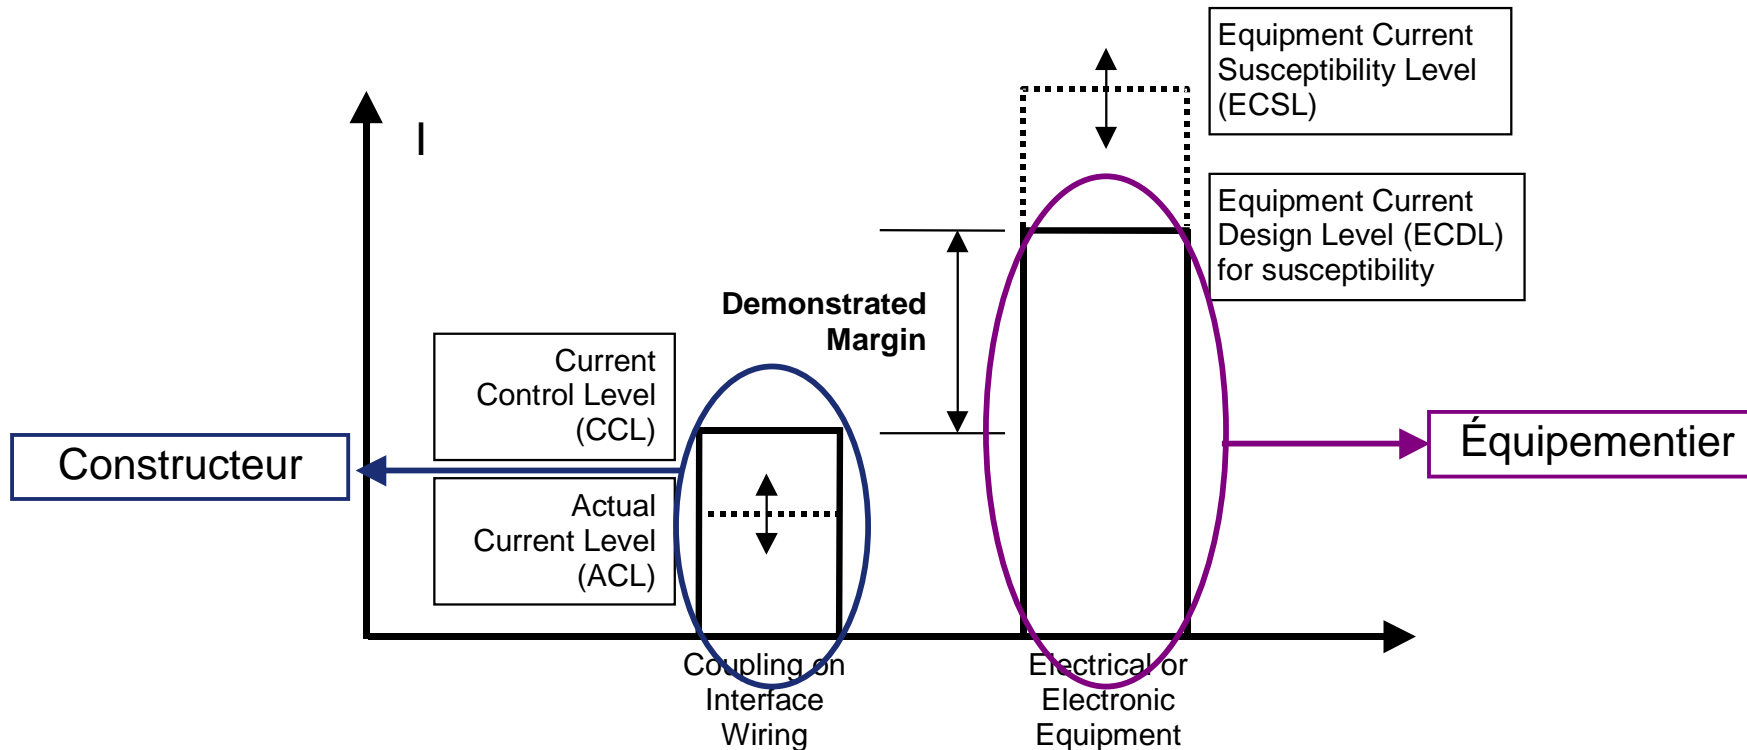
Equipment Current Susceptibility Level (ECSL)

I

Equipment Current Design Level (ECDL) for susceptibility

Demonstrated Margin

Current Control Level (CCL)

Constructeur

Équipementier

Actual Current Level (ACL)

Coupling on Interface Wiring

Electrical or Electronic Equipment